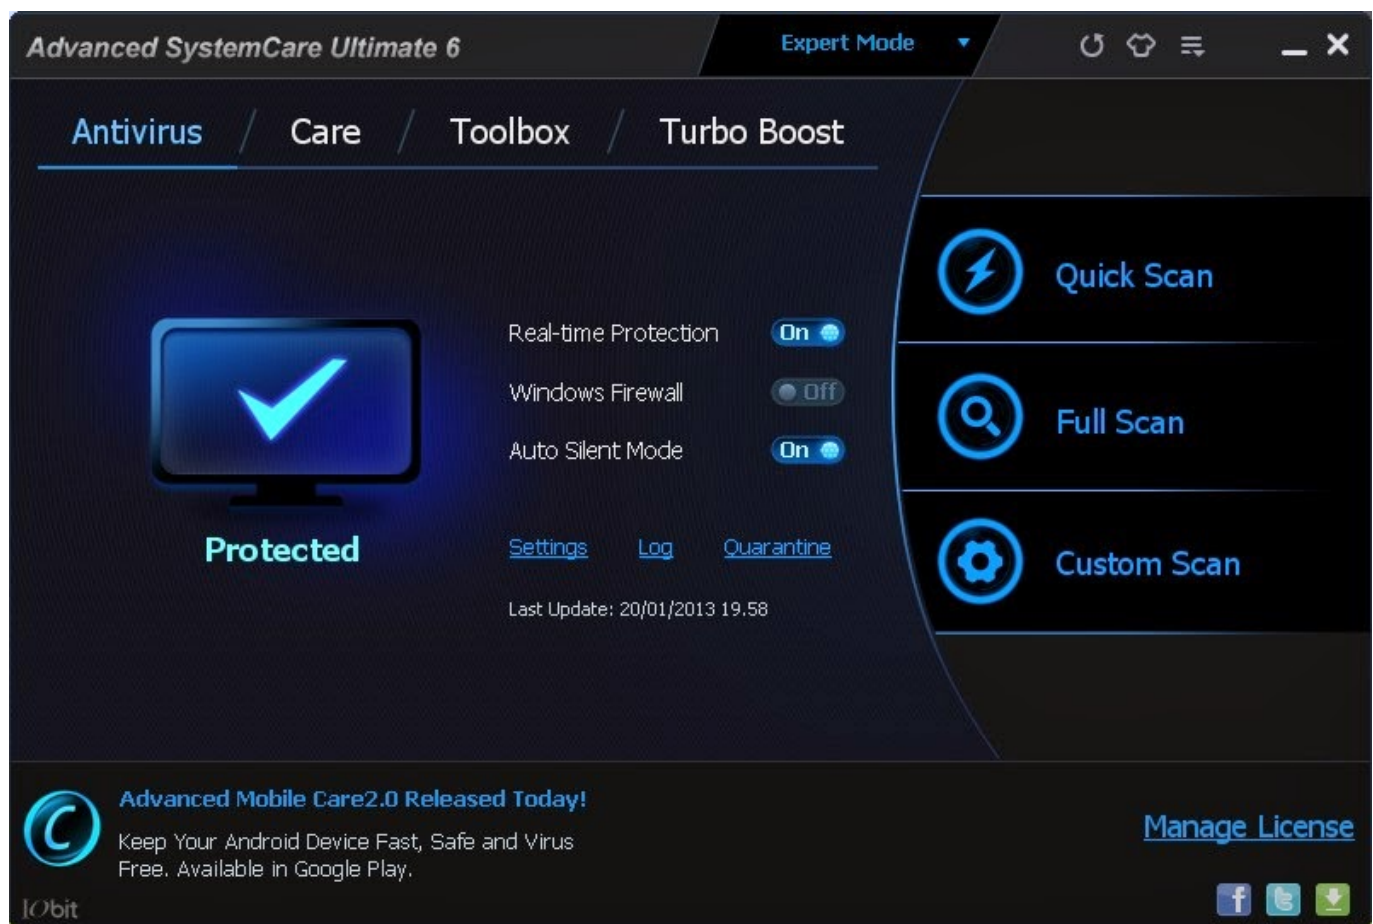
Advanced SystemCare Ultimate 6

Expert Mode

Antivirus / Care / Toolbox / Turbo Boost

Quick Scan

Full Scan

Custom Scan

Real-time Protection On

Windows Firewall Off

Auto Silent Mode On

Protected

Settings Log Quarantine

Last Update: 20/01/2013 19.58

Advanced Mobile Care2.0 Released Today!

Keep Your Android Device Fast, Safe and Virus Free. Available in Google Play.

Manage License

IObit